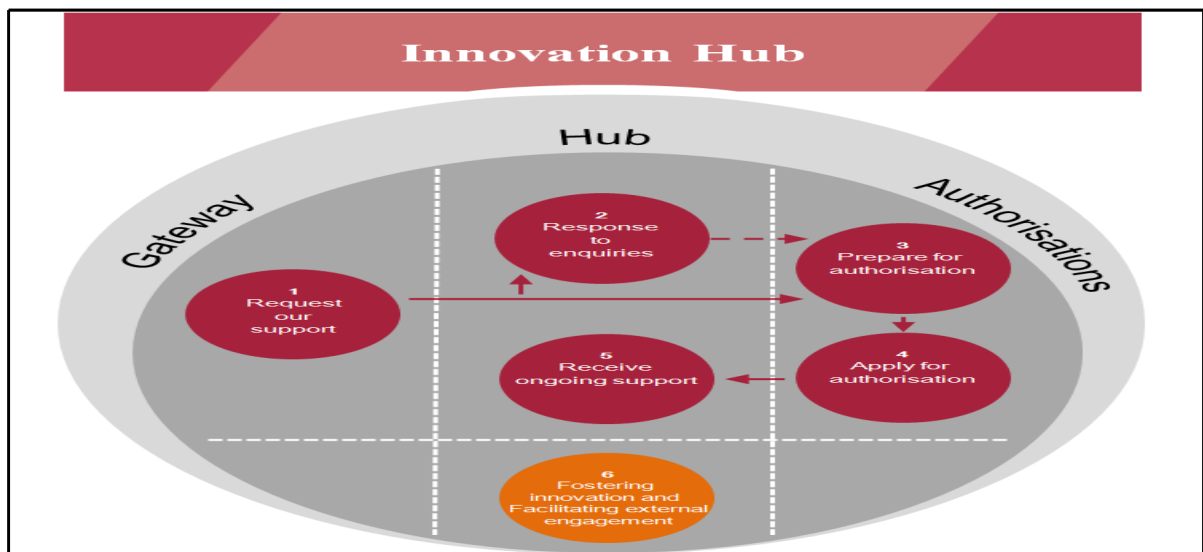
Innovation Hub

Gateway

Hub

Authorisations

1
Request our support

2
Response to enquiries

3
Prepare for authorisation

4
Apply for authorisation

5
Receive ongoing support

6
Fostering innovation and Facilitating external engagement